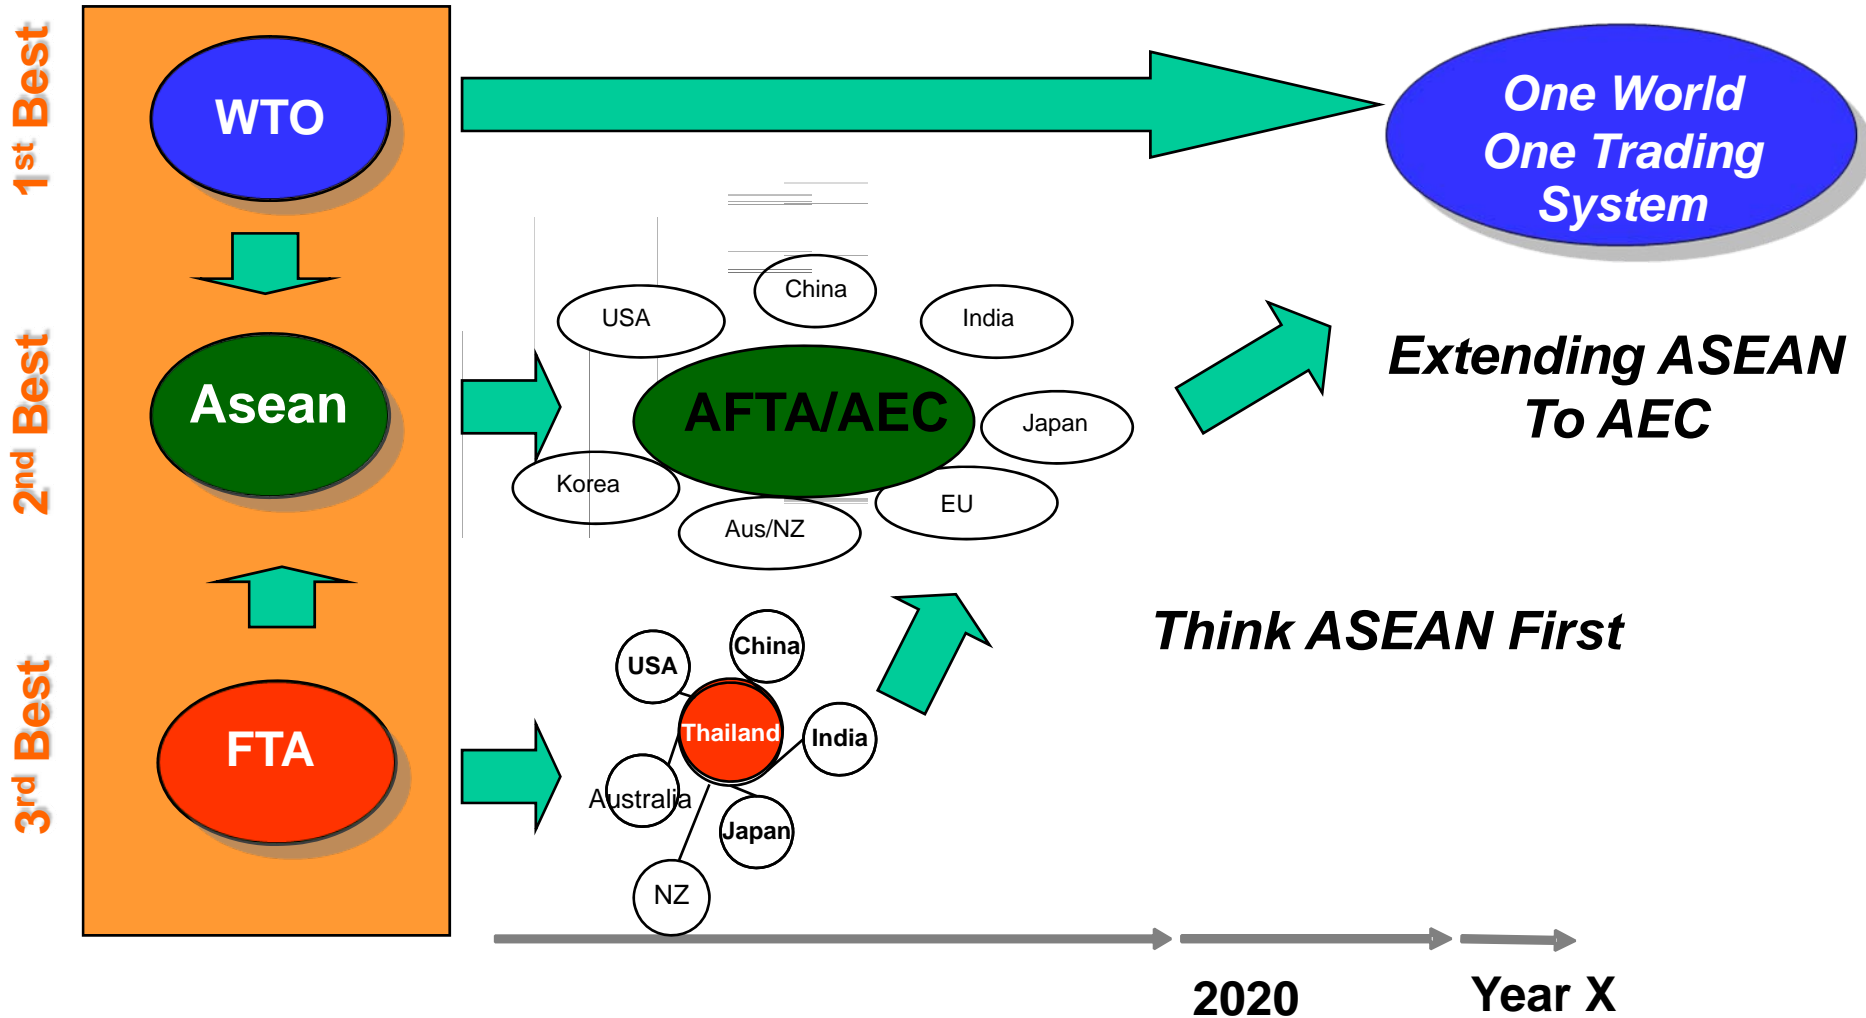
1st Best

2nd Best

3rd Best

WTO

Asean

FTA

One World
One Trading
System

China

USA

India

AFTA/AEC

Japan

Korea

EU

Aus/NZ

Extending ASEAN
To AEC

USA

China

Thailand

India

Australia

Japan

NZ

Think ASEAN First

2020

Year X